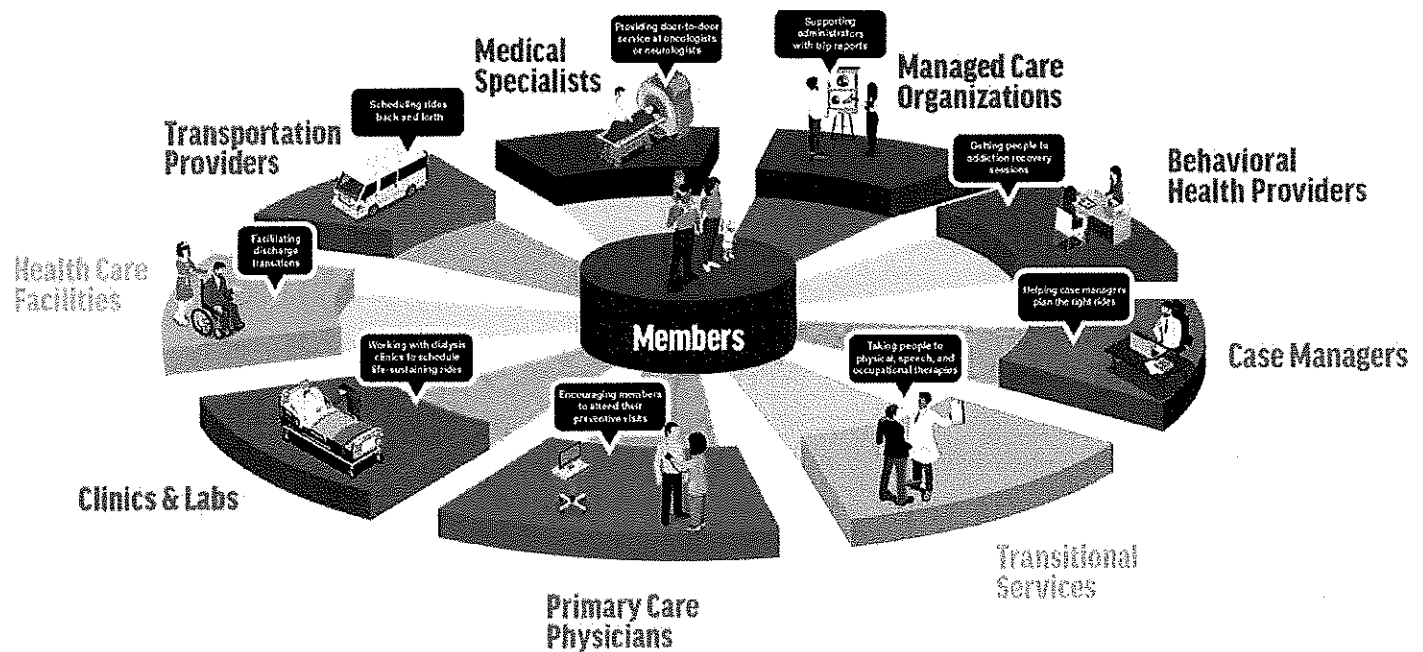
Medical Specialists

Providing door-to-door service at oncologists or neurologists

Supporting administrators with trip reports

Managed Care Organizations

Transportation Providers

Scheduling rides back and forth

Behavioral Health Providers

Getting people to addiction recovery sessions

Health Care Facilities

Facilitating discharge transitions

Members

Helping case managers plan the right rides

Case Managers

Working with dialysis clinics to schedule life-sustaining rides

Taking people to physical, speech, and occupational therapies

Encouraging members to attend their preventive visits

Clinics & Labs

Transitional Services

Primary Care Physicians